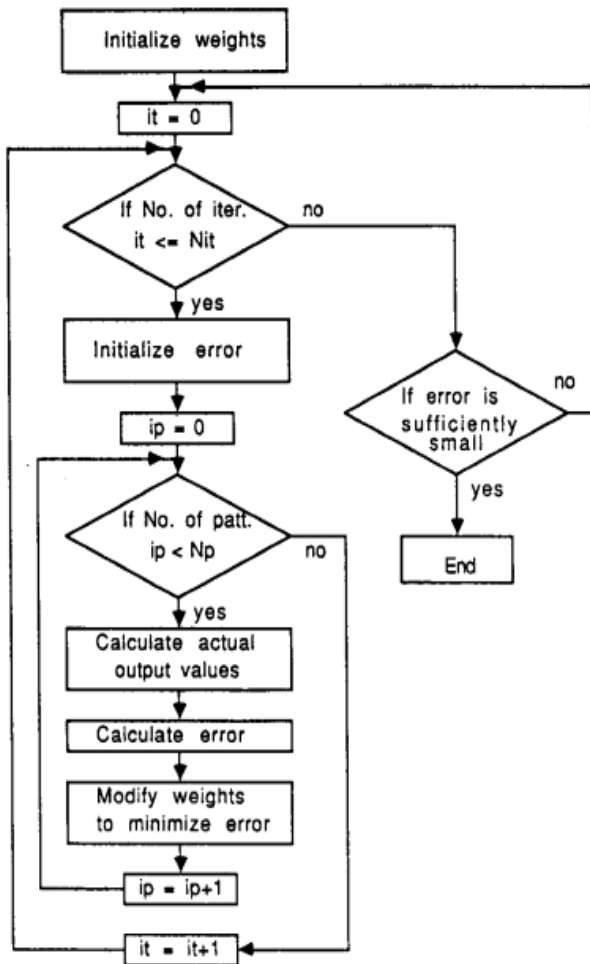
Initialize weights

it = 0

If No. of iter. it <= Nit

no

yes

Initialize error

If error is sufficiently small

no

ip = 0

yes

If No. of patt. ip < Np

no

End

yes

Calculate actual output values

Calculate error

Modify weights to minimize error

ip = ip+1

it = it+1